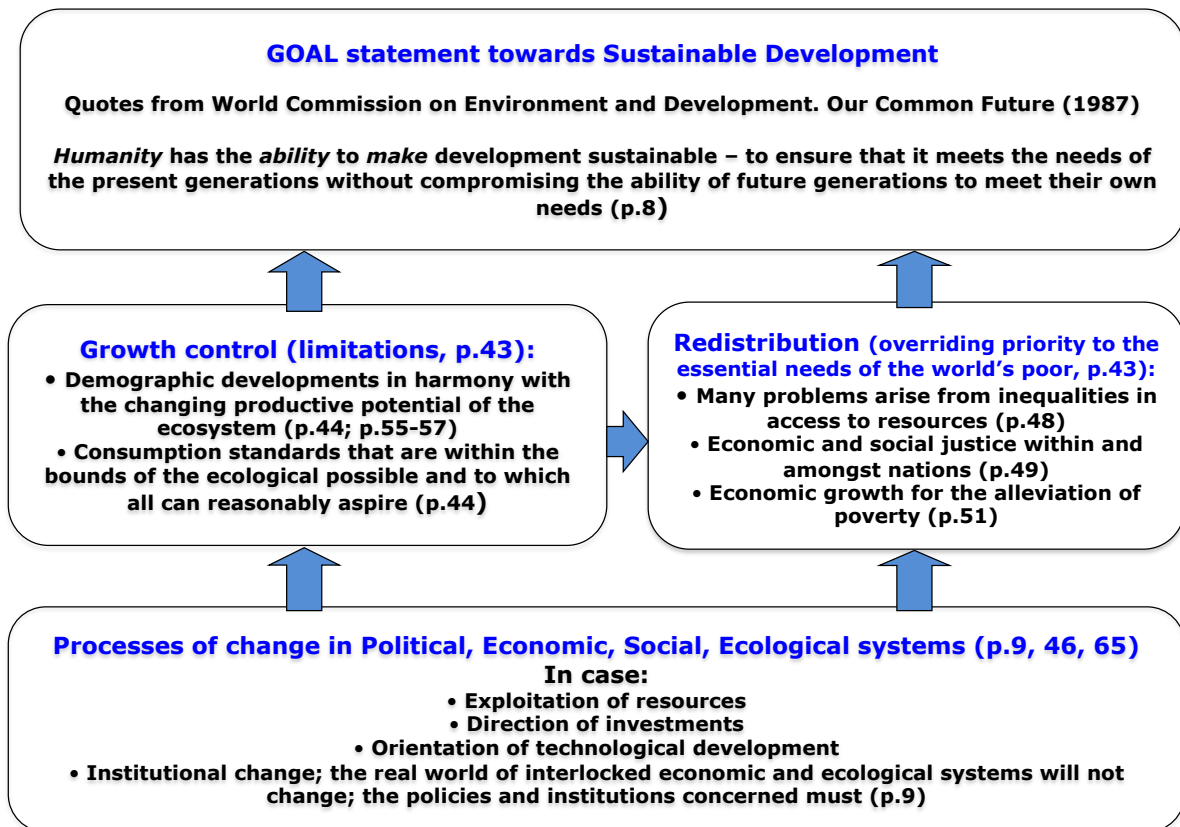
GOAL statement towards Sustainable Development

Quotes from World Commission on Environment and Development. Our Common Future (1987)

Humanity has the ability to make development sustainable – to ensure that it meets the needs of the present generations without compromising the ability of future generations to meet their own needs (p.8)

Growth control (limitations, p.43):
• Demographic developments in harmony with the changing productive potential of the ecosystem (p.44; p.55-57)
• Consumption standards that are within the bounds of the ecological possible and to which all can reasonably aspire (p.44)

Redistribution (overriding priority to the essential needs of the world's poor, p.43):
• Many problems arise from inequalities in access to resources (p.48)
• Economic and social justice within and amongst nations (p.49)
• Economic growth for the alleviation of poverty (p.51)

Processes of change in Political, Economic, Social, Ecological systems (p.9, 46, 65)
In case:
• Exploitation of resources
• Direction of investments
• Orientation of technological development
• Institutional change; the real world of interlocked economic and ecological systems will not change; the policies and institutions concerned must (p.9)